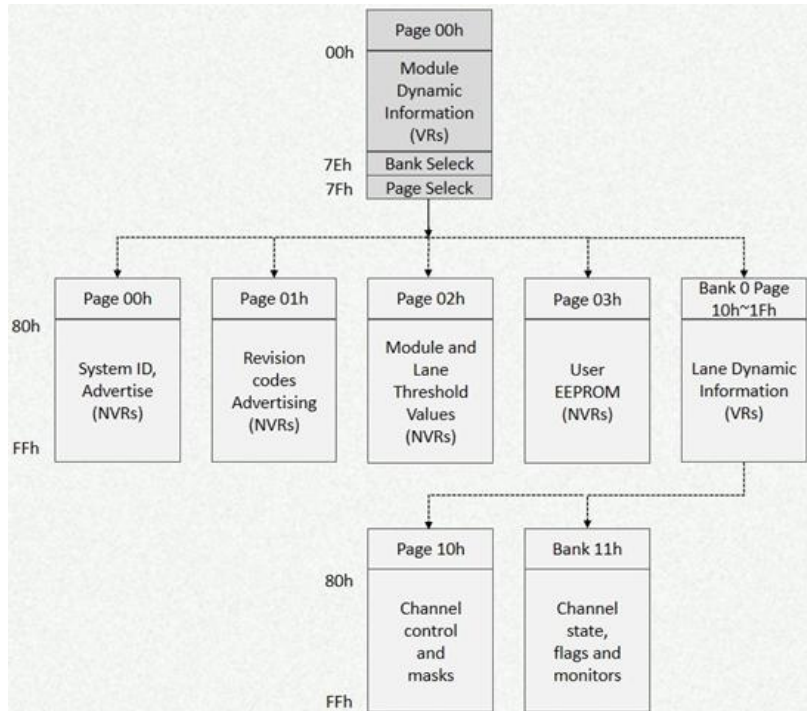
Page 00h

00h

Module Dynamic Information (VRs)

7Eh Bank Seleck

7Fh Page Seleck

Page 00h

80h

System ID, Advertise (NVRs)

FFh

Page 01h

Revision codes Advertising (NVRs)

Page 02h

Module and Lane Threshold Values (NVRs)

Page 03h

User EEPROM (NVRs)

Bank 0 Page 10h~1Fh

Lane Dynamic Information (VRs)

Page 10h

80h

Channel control and masks

FFh

Bank 11h

Channel state, flags and monitors